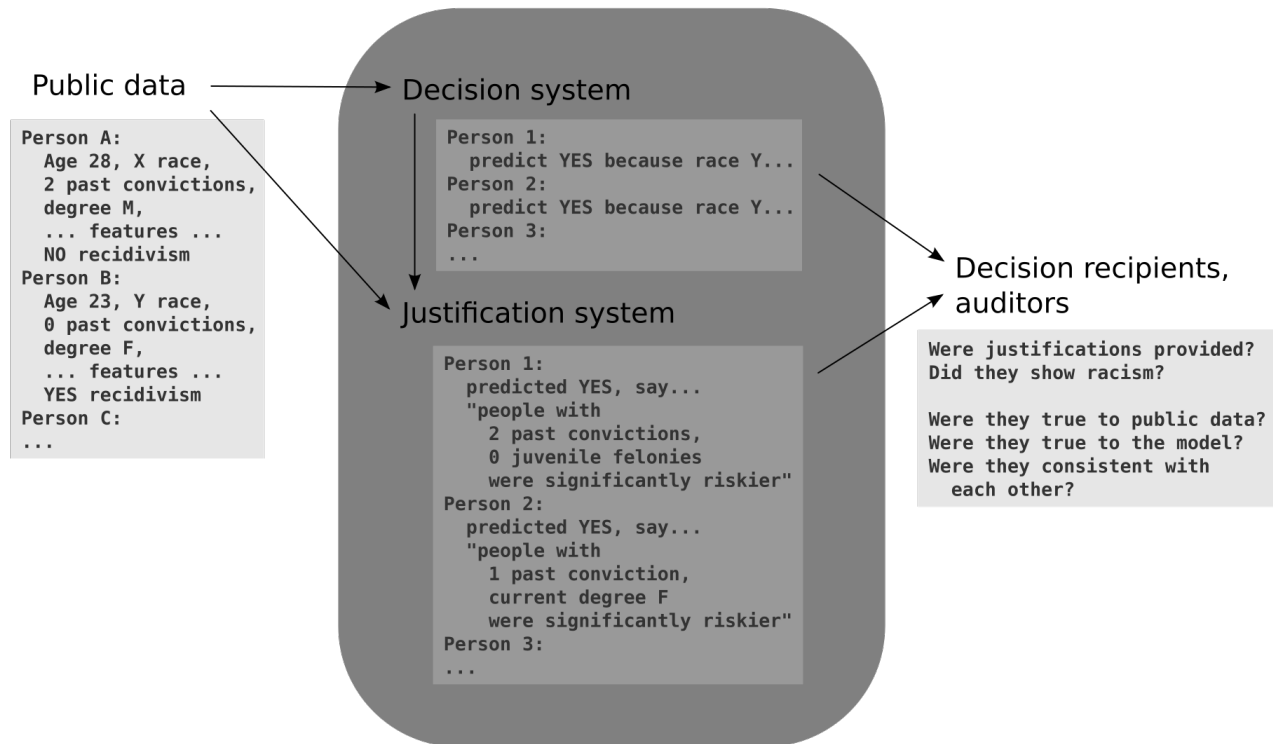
Public data

Person A:
Age 28, X race,
2 past convictions,
degree M,
... features ...
NO recidivism
Person B:
Age 23, Y race,
0 past convictions,
degree F,
... features ...
YES recidivism
Person C:
...

Decision system

Person 1:
predict YES because race Y...
Person 2:
predict YES because race Y...
Person 3:
...

Justification system

Person 1:
predicted YES, say...
"people with
2 past convictions,
0 juvenile felonies
were significantly riskier"
Person 2:
predicted YES, say...
"people with
1 past conviction,
current degree F
were significantly riskier"
Person 3:
...

Decision recipients, auditors

Were justifications provided?
Did they show racism?

Were they true to public data?
Were they true to the model?
Were they consistent with each other?